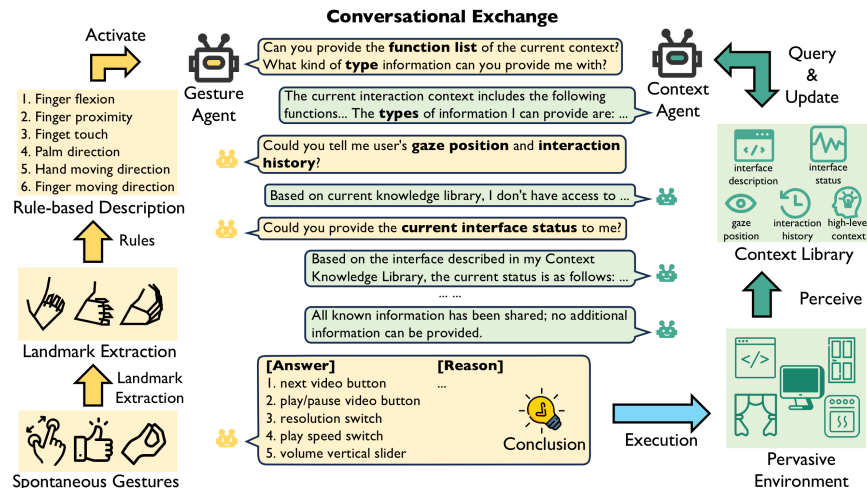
Conversational Exchange

Activate

Gesture Agent

1. Finger flexion
2. Finger proximity
3. Finget touch
4. Palm direction
5. Hand moving direction
6. Finger moving direction

Rule-based Description

Rules

Landmark Extraction

Landmark Extraction

Spontaneous Gestures

Can you provide the **function list** of the current context? What kind of **type** information can you provide me with?

The current interaction context includes the following functions... The **types** of information I can provide are: ...

Could you tell me user's **gaze position** and **interaction history**?

Based on current knowledge library, I don't have access to ...

Could you provide the **current interface status** to me?

Based on the interface described in my Context Knowledge Library, the current status is as follows: ...

... ...

All known information has been shared; no additional information can be provided.

**[Answer]**
1. next video button
2. play/pause video button
3. resolution switch
4. play speed switch
5. volume vertical slider

**[Reason]**
...

Conclusion

Execution

Context Agent

Query & Update

interface description

interface status

gaze position

interaction history

high-level context

Context Library

Perceive

Pervasive Environment